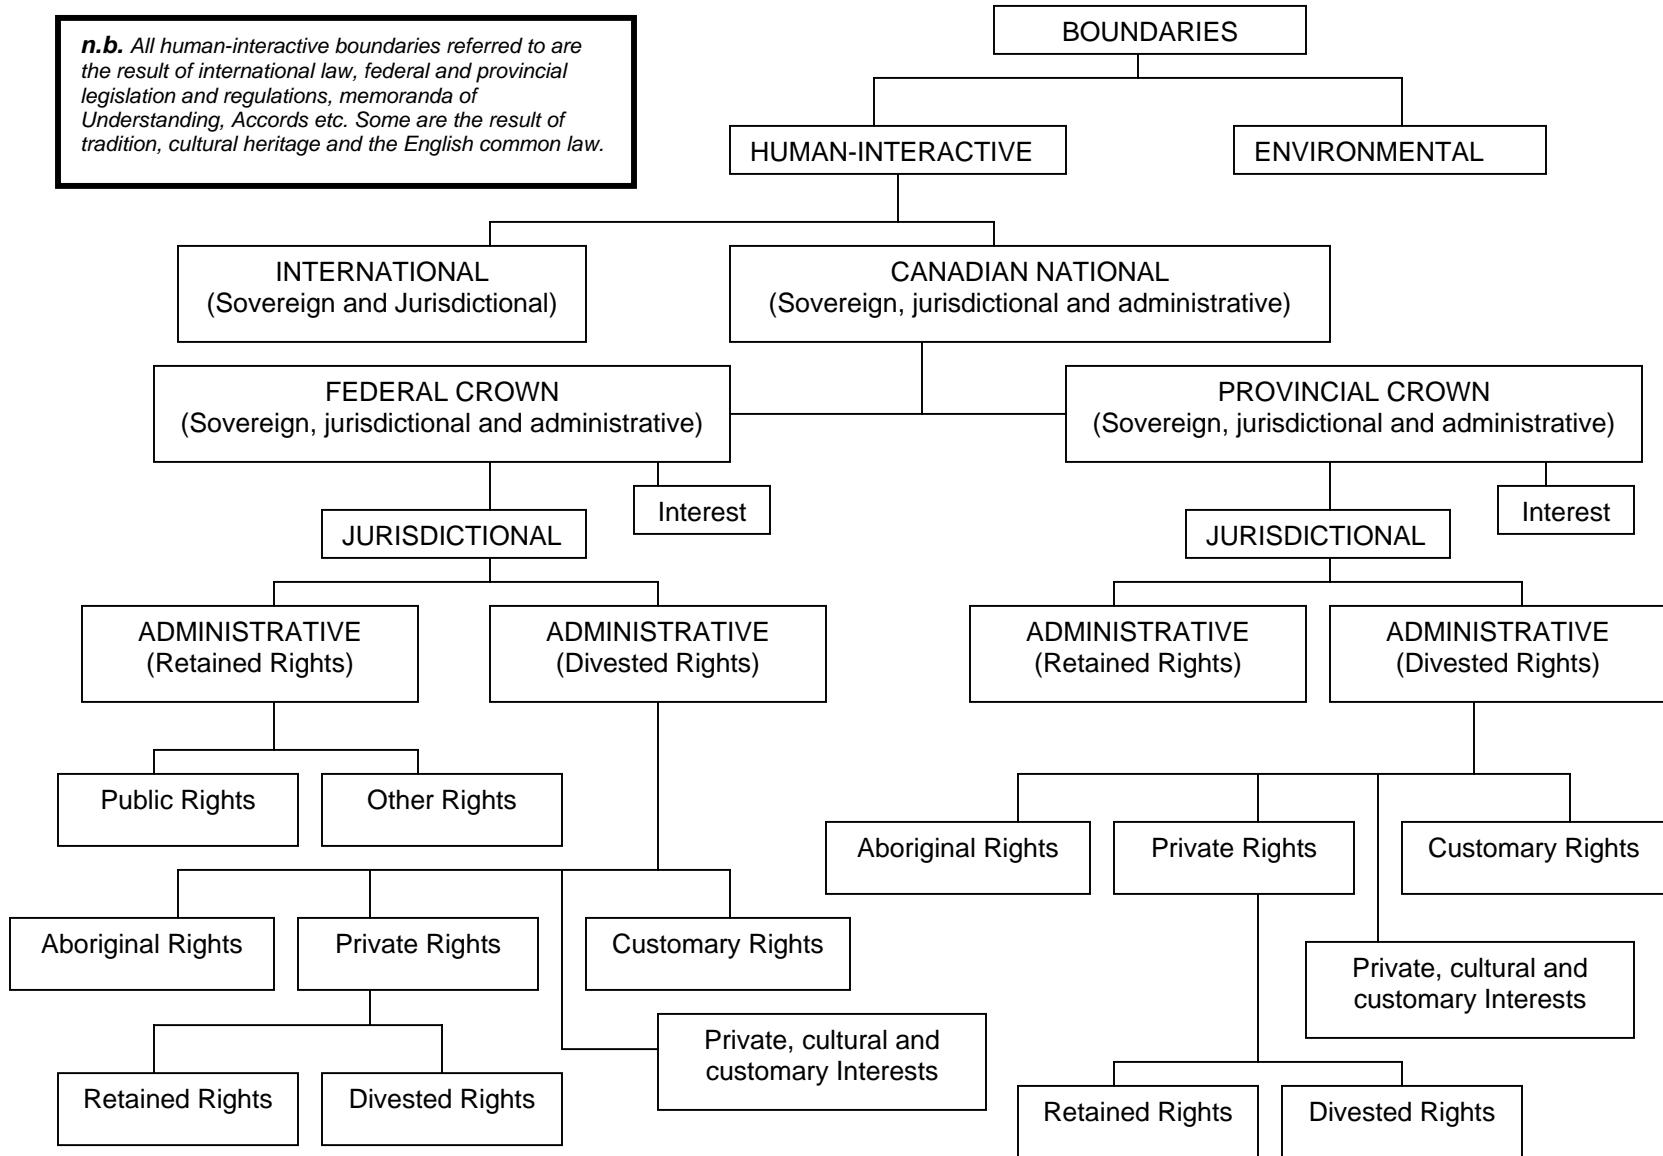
n.b. All human-interactive boundaries referred to are the result of international law, federal and provincial legislation and regulations, memoranda of Understanding, Accords etc. Some are the result of tradition, cultural heritage and the English common law.

BOUNDARIES

HUMAN-INTERACTIVE

ENVIRONMENTAL

INTERNATIONAL
(Sovereign and Jurisdictional)

CANADIAN NATIONAL
(Sovereign, jurisdictional and administrative)

FEDERAL CROWN
(Sovereign, jurisdictional and administrative)

PROVINCIAL CROWN
(Sovereign, jurisdictional and administrative)

Interest

JURISDICTIONAL

Interest

JURISDICTIONAL

ADMINISTRATIVE
(Retained Rights)

ADMINISTRATIVE
(Divested Rights)

ADMINISTRATIVE
(Retained Rights)

ADMINISTRATIVE
(Divested Rights)

Public Rights

Other Rights

Aboriginal Rights

Private Rights

Customary Rights

Aboriginal Rights

Private Rights

Customary Rights

Private, cultural and customary Interests

Retained Rights

Divested Rights

Private, cultural and customary Interests

Retained Rights

Divested Rights